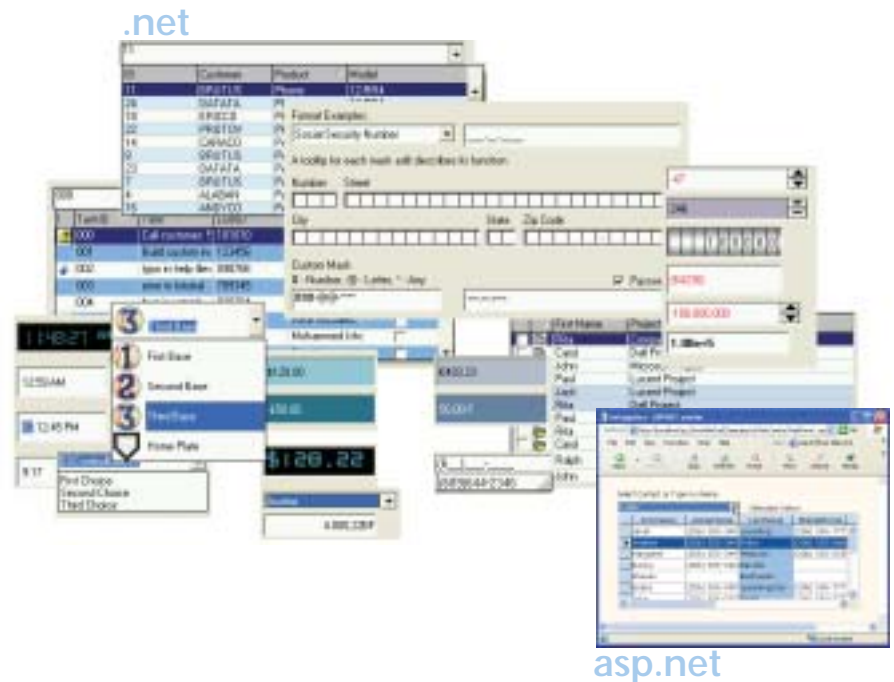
.net

ID | Customer | Product | Model

Format Examples:
Social Security Number
A tooltip for each mask edit describes its function.
Number Street
City State Zip Code
Custom Mask
# - Number, ## - Letter, * - Any

Task ID
000 Call customer
001 Build custom
002 type in help
003 error in totals
004

11:48:21
12:50 AM
12:45 PM
9:17

Third Base
First Base
Second Base
Third Base
Home Plate

First Choice
Second Choice
Third Choice

Mohammed Lilo

$120.22

4,000.22

First Name | Project
Rita
Carol
John
Paul
Jack
Rita
Paul
Rita
Carol
Ralph
John

47
Password

asp.net